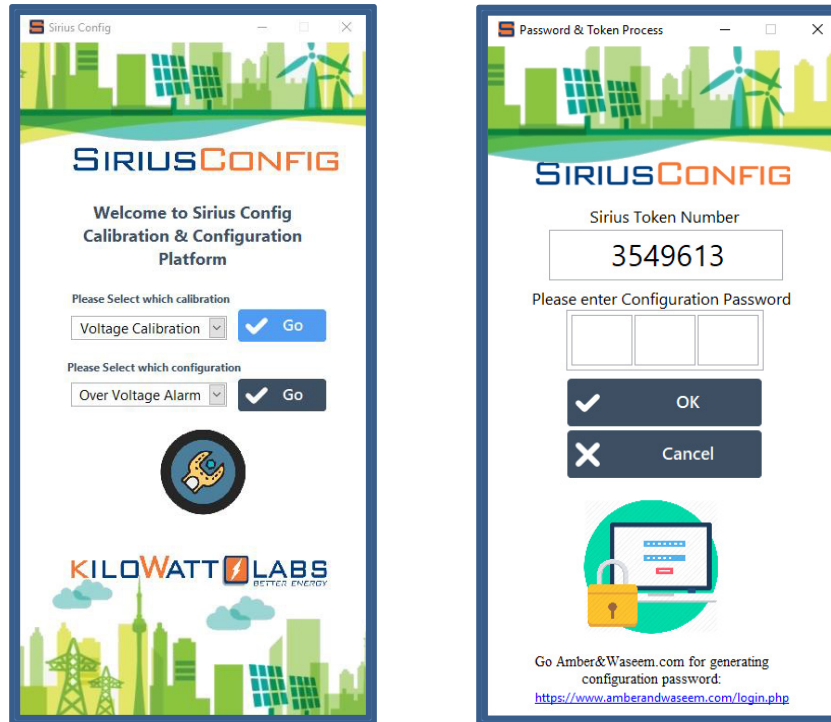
Sirius Config

SIRIUSCONFIG

Welcome to Sirius Config Calibration & Configuration Platform

Please Select which calibration

Voltage Calibration

Go

Please Select which configuration

Over Voltage Alarm

Go

KILOWATT LABS
BETTER ENERGY

Password & Token Process

SIRIUSCONFIG

Sirius Token Number

3549613

Please enter Configuration Password

OK

Cancel

Go Amber&Waseem.com for generating configuration password:
https://www.amberandwaseem.com/login.php